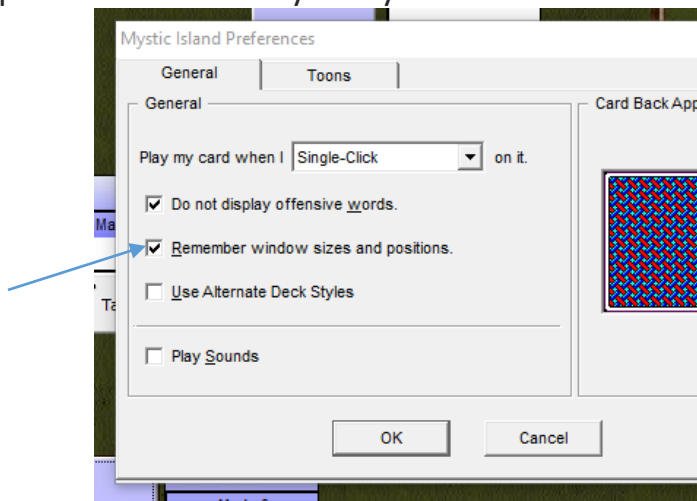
Mystic Island Preferences

General

Toons

General

Play my card when I Single-Click on it.

Do not display offensive words.

Remember window sizes and positions.

Use Alternate Deck Styles

Play Sounds

Card Back App

OK

Cancel

Ma

Ta